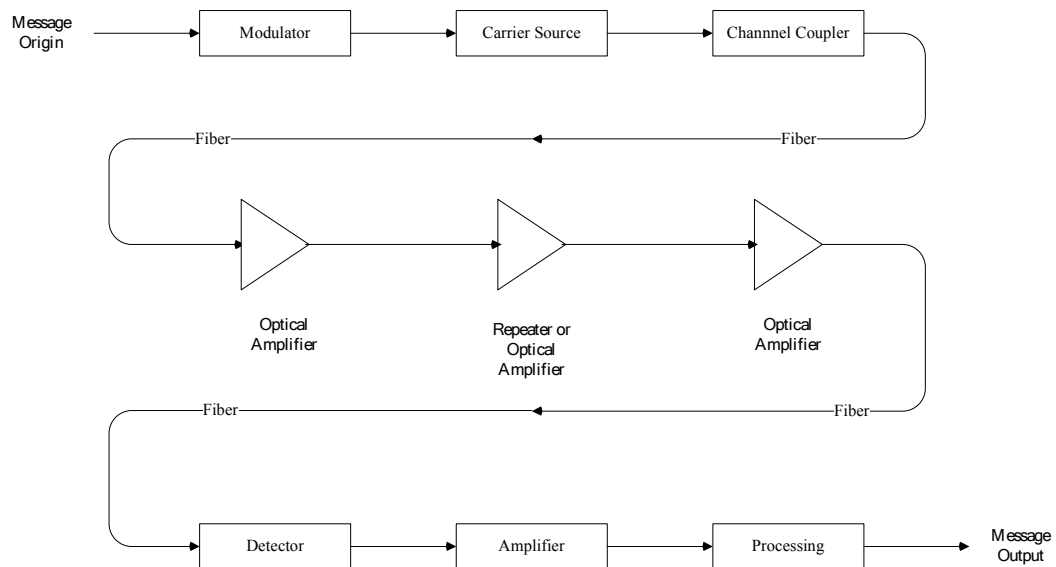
Message Origin

Modulator

Carrier Source

Channel Coupler

Fiber

Fiber

Optical Amplifier

Repeater or Optical Amplifier

Optical Amplifier

Fiber

Fiber

Detector

Amplifier

Processing

Message Output